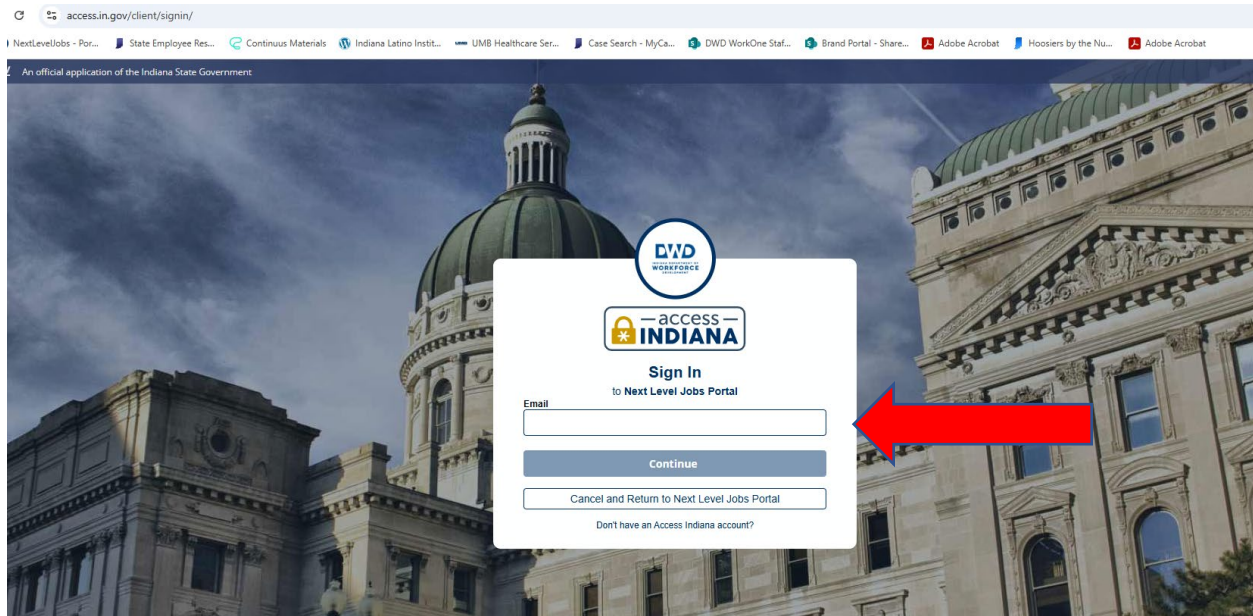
access.in.gov/client/signin/

NextLevelJobs - Por... State Employee Res... Continuus Materials Indiana Latino Instit... UMB Healthcare Ser... Case Search - MyCa... DWD WorkOne Staf... Brand Portal - Share... Adobe Acrobat Hoosiers by the Nu... Adobe Acrobat

An official application of the Indiana State Government

DWD
INDIANA DEPARTMENT OF WORKFORCE DEVELOPMENT

—access—
INDIANA

Sign In
to Next Level Jobs Portal

Email

Continue

Cancel and Return to Next Level Jobs Portal

Don't have an Access Indiana account?